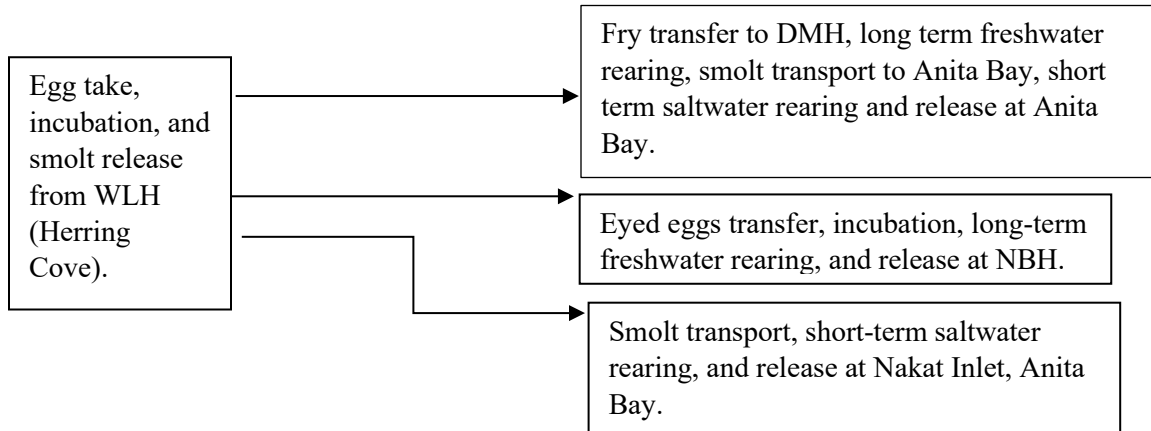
Egg take, incubation, and smolt release from WLH (Herring Cove).

Fry transfer to DMH, long term freshwater rearing, smolt transport to Anita Bay, short term saltwater rearing and release at Anita Bay.

Eyed eggs transfer, incubation, long-term freshwater rearing, and release at NBH.

Smolt transport, short-term saltwater rearing, and release at Nakat Inlet, Anita Bay.